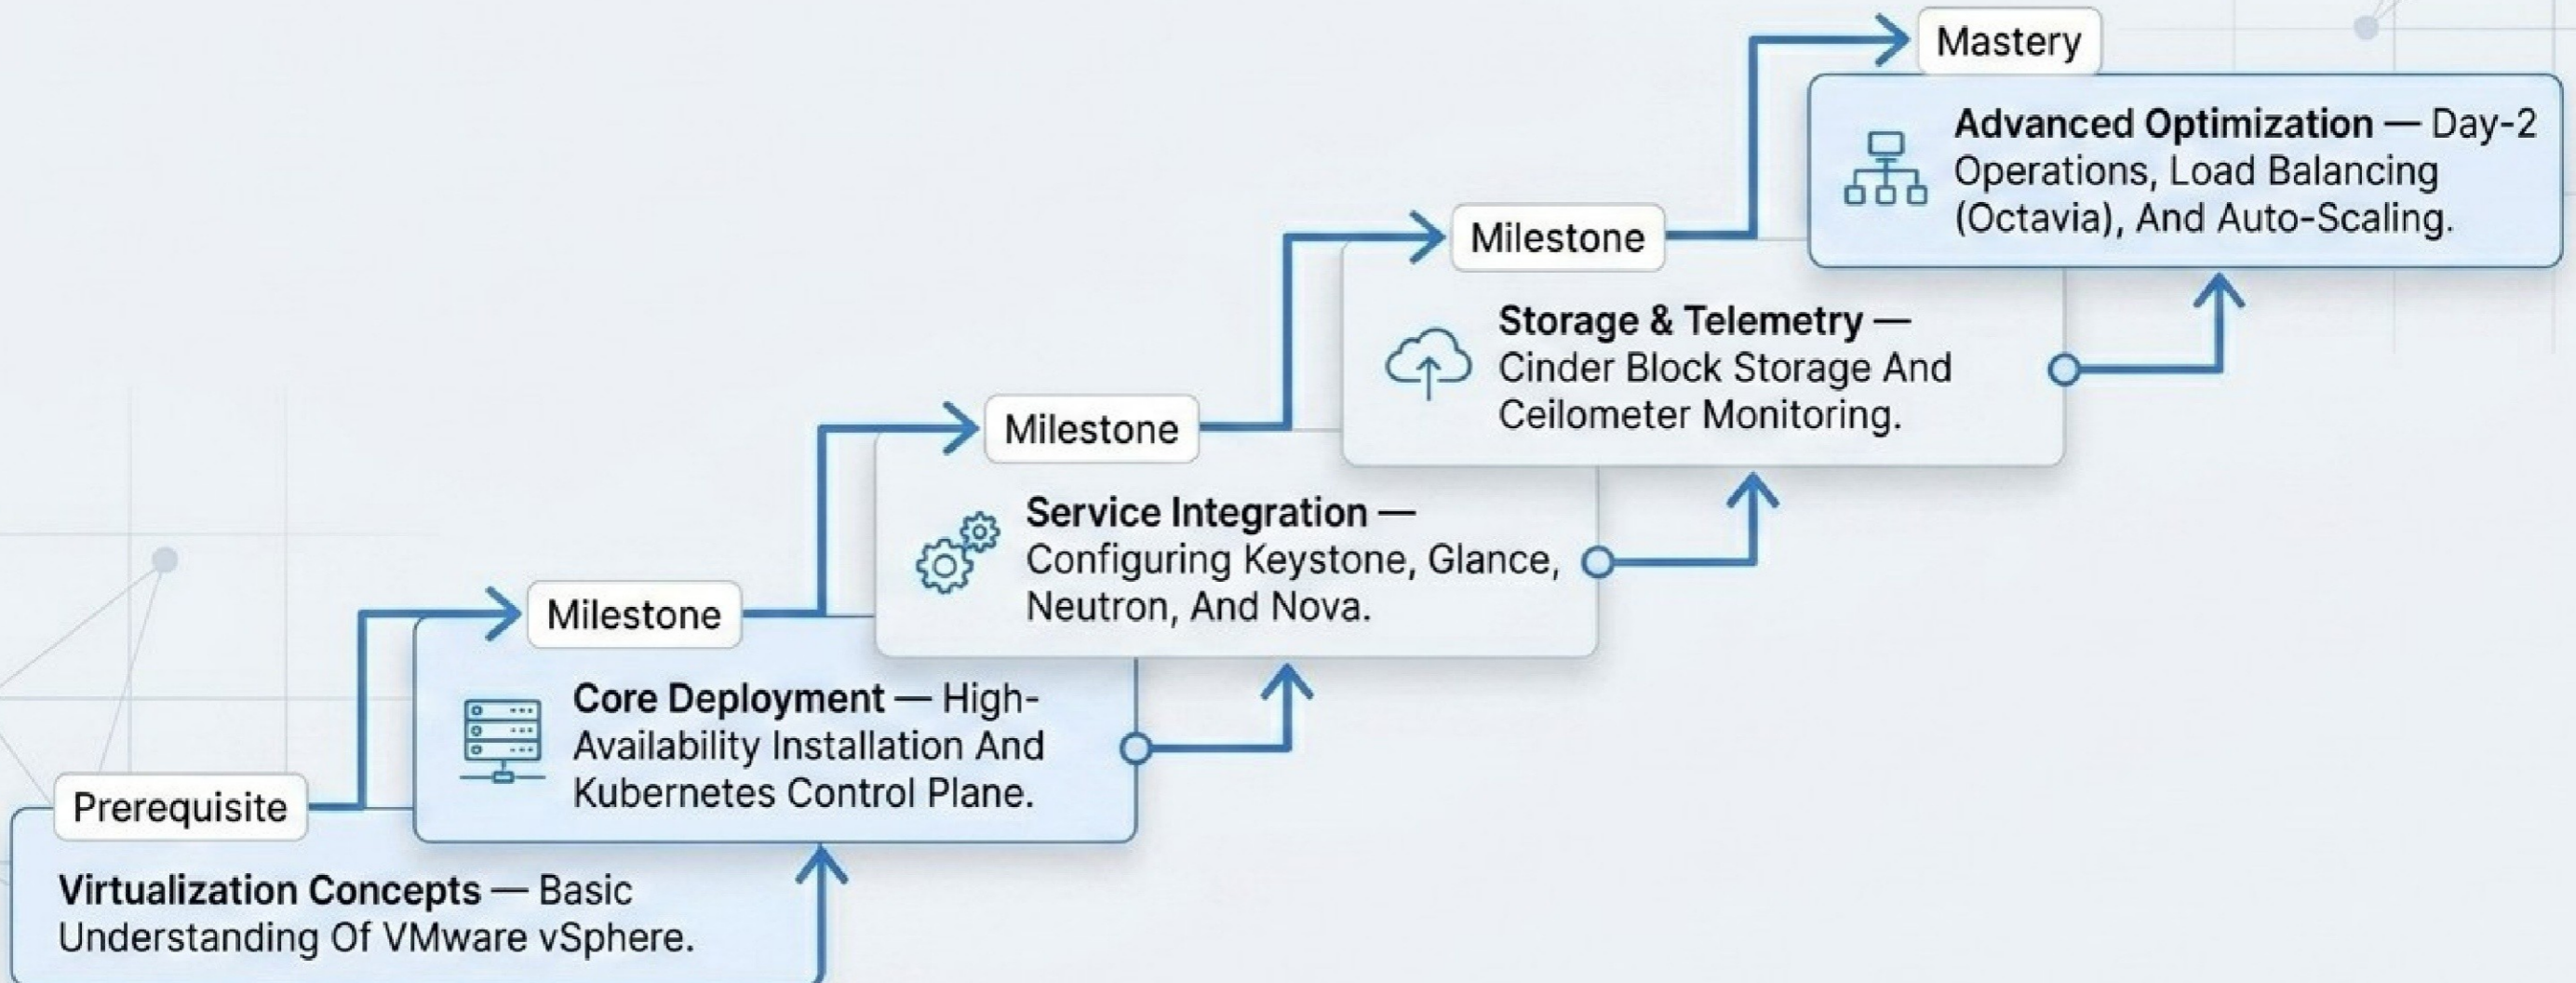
Prerequisite

Virtualization Concepts — Basic Understanding Of VMware vSphere.

Milestone

Core Deployment — High-Availability Installation And Kubernetes Control Plane.

Milestone

Service Integration — Configuring Keystone, Glance, Neutron, And Nova.

Milestone

Storage & Telemetry — Cinder Block Storage And Ceilometer Monitoring.

Mastery

Advanced Optimization — Day-2 Operations, Load Balancing (Octavia), And Auto-Scaling.